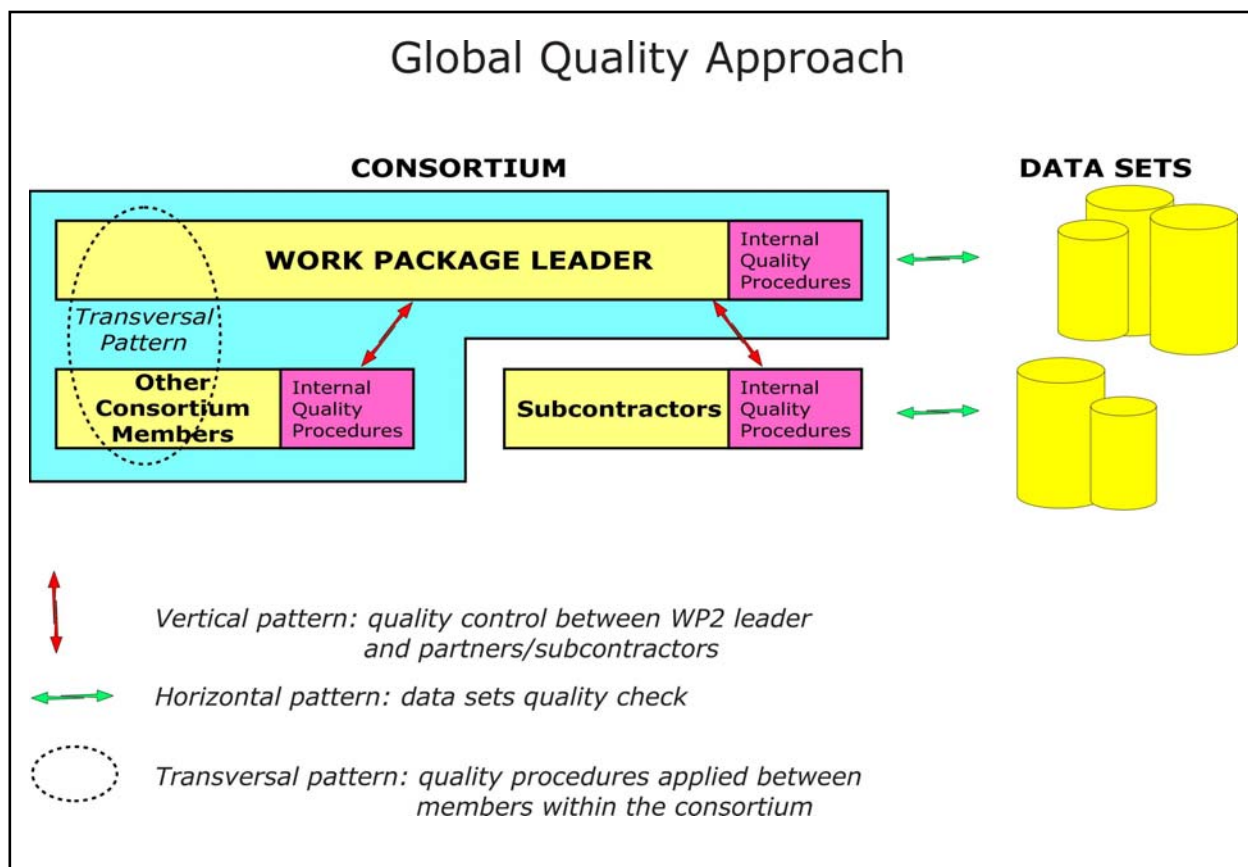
Global Quality Approach

CONSORTIUM

DATA SETS

WORK PACKAGE LEADER

Internal Quality Procedures

Transversal Pattern

Other Consortium Members

Internal Quality Procedures

Subcontractors

Internal Quality Procedures

Vertical pattern: quality control between WP2 leader and partners/subcontractors

Horizontal pattern: data sets quality check

Transversal pattern: quality procedures applied between members within the consortium